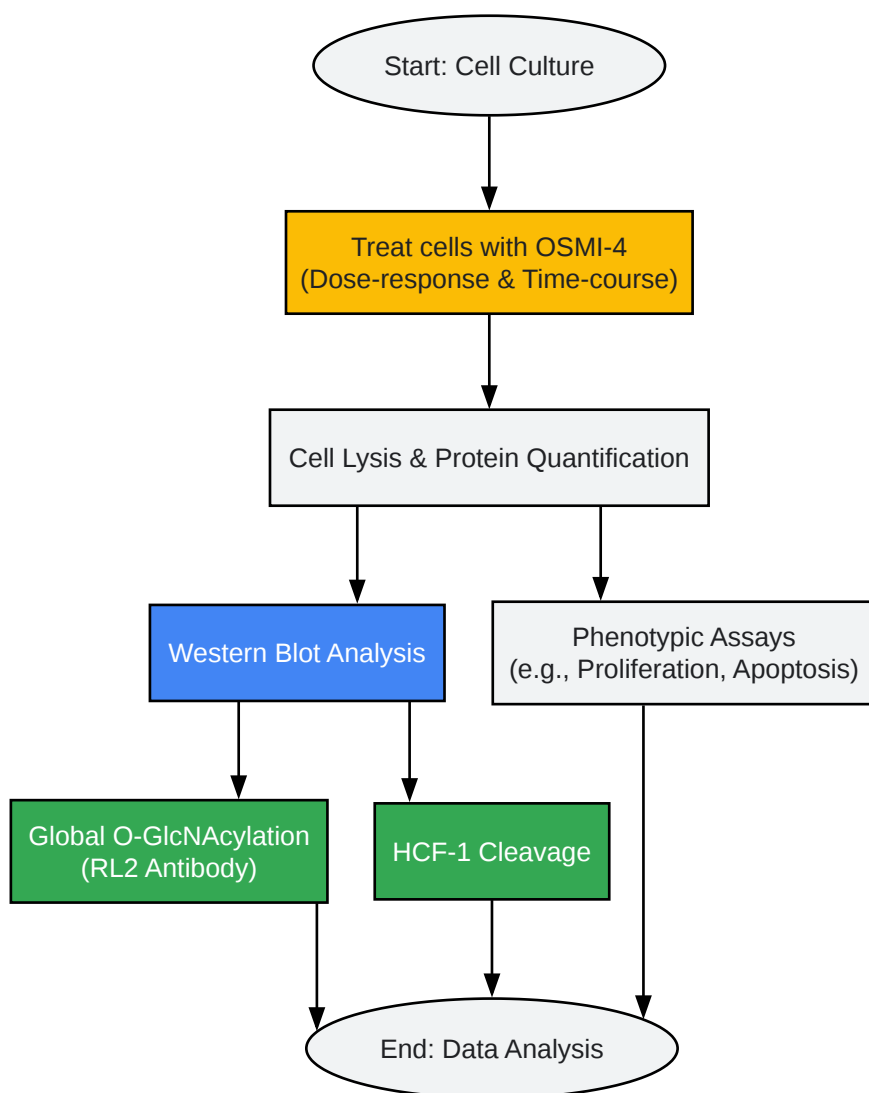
Start: Cell Culture

Treat cells with OSMI-4
(Dose-response & Time-course)

Cell Lysis & Protein Quantification

Western Blot Analysis

Phenotypic Assays
(e.g., Proliferation, Apoptosis)

Global O-GlcNAcylation
(RL2 Antibody)

HCF-1 Cleavage

End: Data Analysis